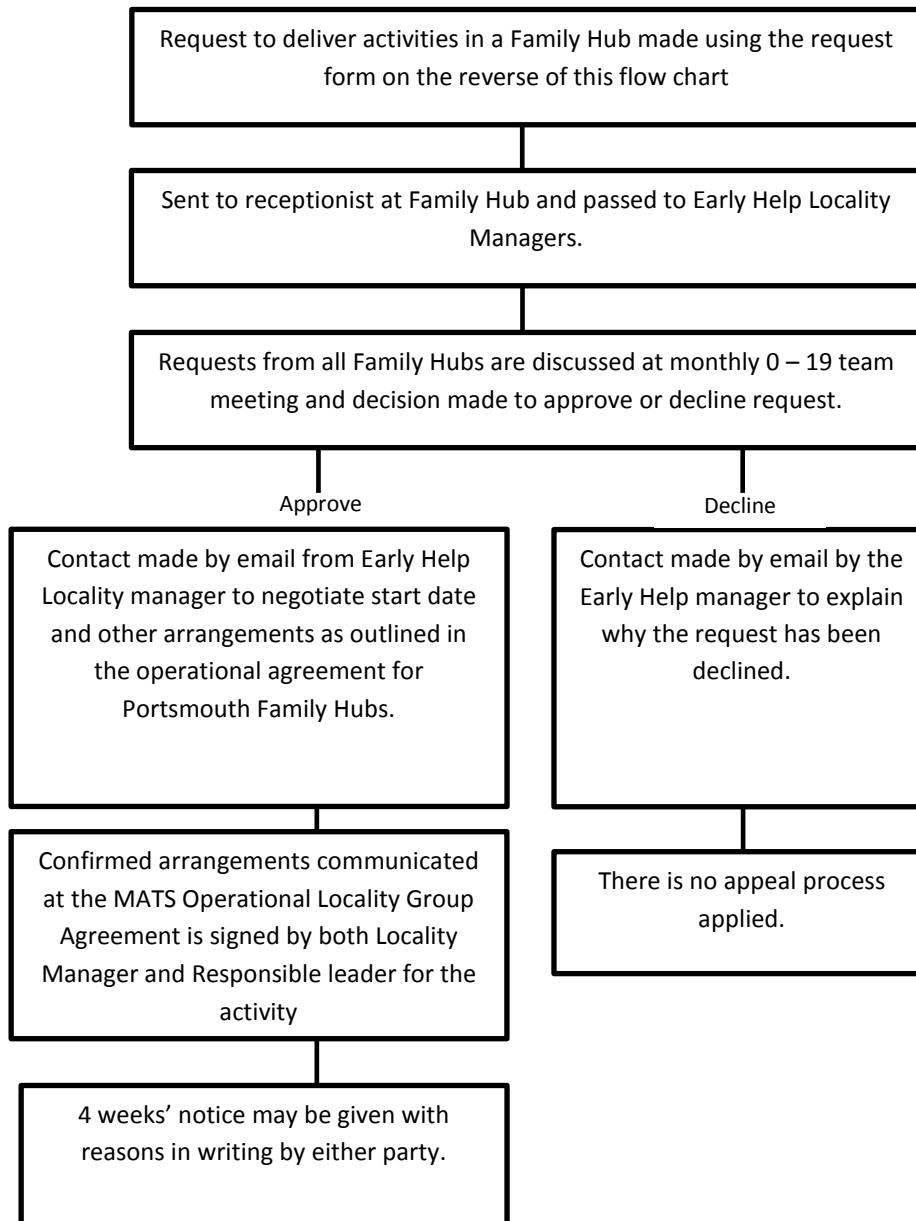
Request to deliver activities in a Family Hub made using the request form on the reverse of this flow chart

Sent to receptionist at Family Hub and passed to Early Help Locality Managers.

Requests from all Family Hubs are discussed at monthly 0 – 19 team meeting and decision made to approve or decline request.

Approve

Decline

Contact made by email from Early Help Locality manager to negotiate start date and other arrangements as outlined in the operational agreement for Portsmouth Family Hubs.

Confirmed arrangements communicated at the MATS Operational Locality Group Agreement is signed by both Locality Manager and Responsible leader for the activity

4 weeks' notice may be given with reasons in writing by either party.

Contact made by email by the Early Help manager to explain why the request has been declined.

There is no appeal process applied.